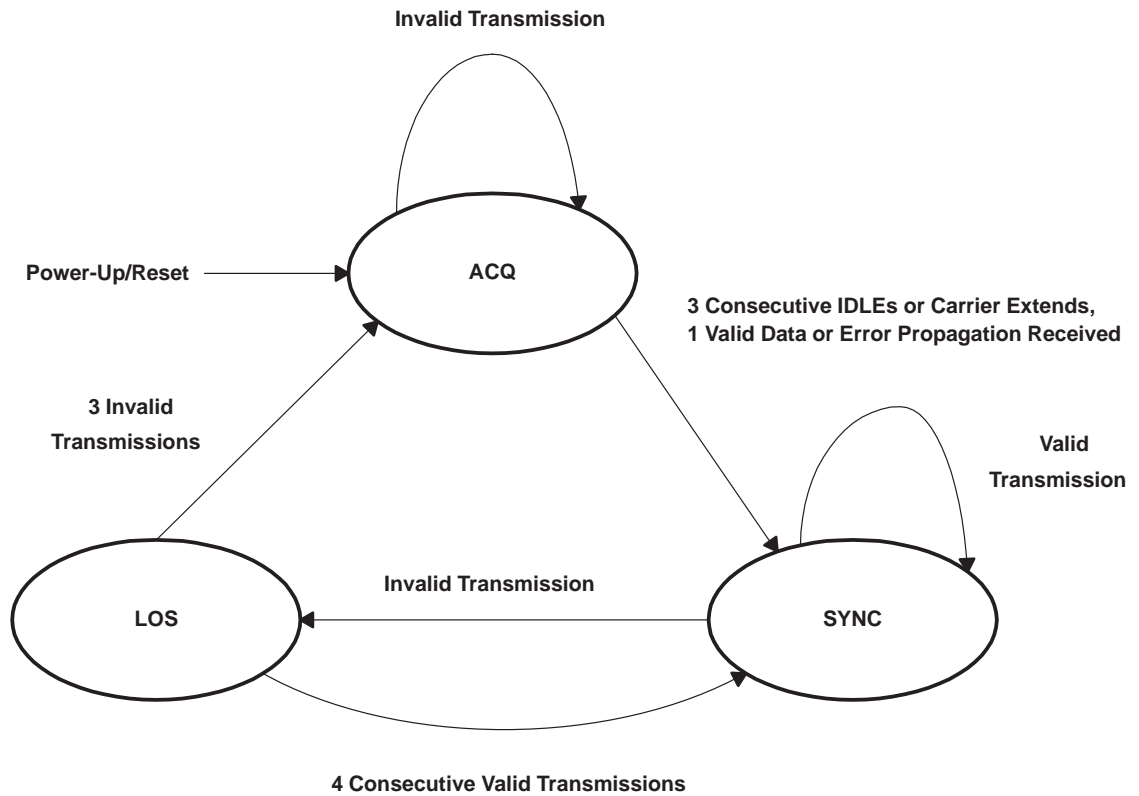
Invalid Transmission

Power-Up/Reset

ACQ

3 Consecutive IDLEs or Carrier Extends,
1 Valid Data or Error Propagation Received

3 Invalid Transmissions

Valid Transmission

Invalid Transmission

LOS

SYNC

4 Consecutive Valid Transmissions